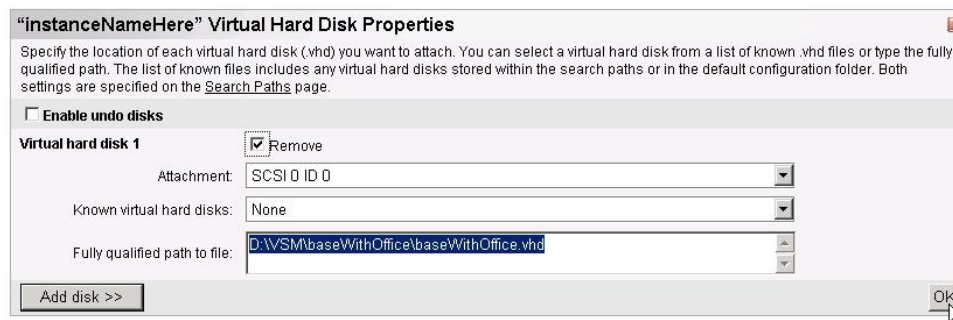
"instanceNameHere" Virtual Hard Disk Properties

Specify the location of each virtual hard disk (.vhd) you want to attach. You can select a virtual hard disk from a list of known .vhd files or type the fully qualified path. The list of known files includes any virtual hard disks stored within the search paths or in the default configuration folder. Both settings are specified on the Search Paths page.

Enable undo disks

Virtual hard disk 1

Remove

Attachment: SCSI 0 ID 0

Known virtual hard disks: None

Fully qualified path to file: D:\VSM\baseWithOffice\baseWithOffice.vhd

Add disk >>

OK